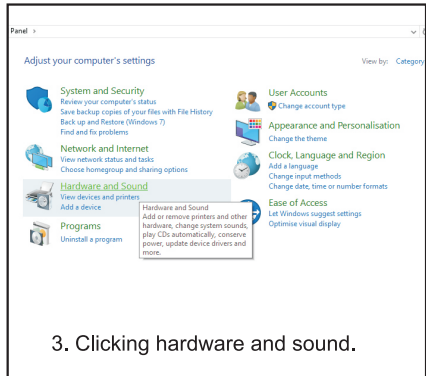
Panel >

Adjust your computer's settings

View by: Category

System and Security
Review your computer's status
Save backup copies of your files with File History
Back up and Restore (Windows 7)
Find and fix problems

Network and Internet
View network status and tasks
Choose homegroup and sharing options

Hardware and Sound
View devices and printers
Add a device

Programs
Uninstall a program

Hardware and Sound
Add or remove printers and other hardware, change system sounds, play CDs automatically, conserve power, update device drivers and more.

User Accounts
Change account type

Appearance and Personalisation
Change the theme

Clock, Language and Region
Add a language
Change input methods
Change date, time or number formats

Ease of Access
Let Windows suggest settings
Optimise visual display

3. Clicking hardware and sound.